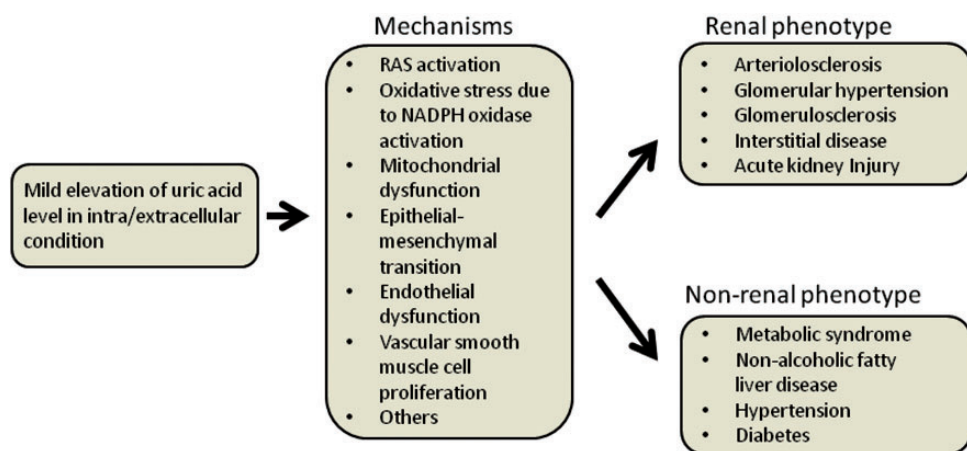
Mild elevation of uric acid level in intra/extracellular condition

Mechanisms

- RAS activation
- Oxidative stress due to NADPH oxidase activation
- Mitochondrial dysfunction
- Epithelial-mesenchymal transition
- Endothelial dysfunction
- Vascular smooth muscle cell proliferation
- Others

Renal phenotype

- Arteriolosclerosis
- Glomerular hypertension
- Glomerulosclerosis
- Interstitial disease
- Acute kidney Injury

Non-renal phenotype

- Metabolic syndrome
- Non-alcoholic fatty liver disease
- Hypertension
- Diabetes